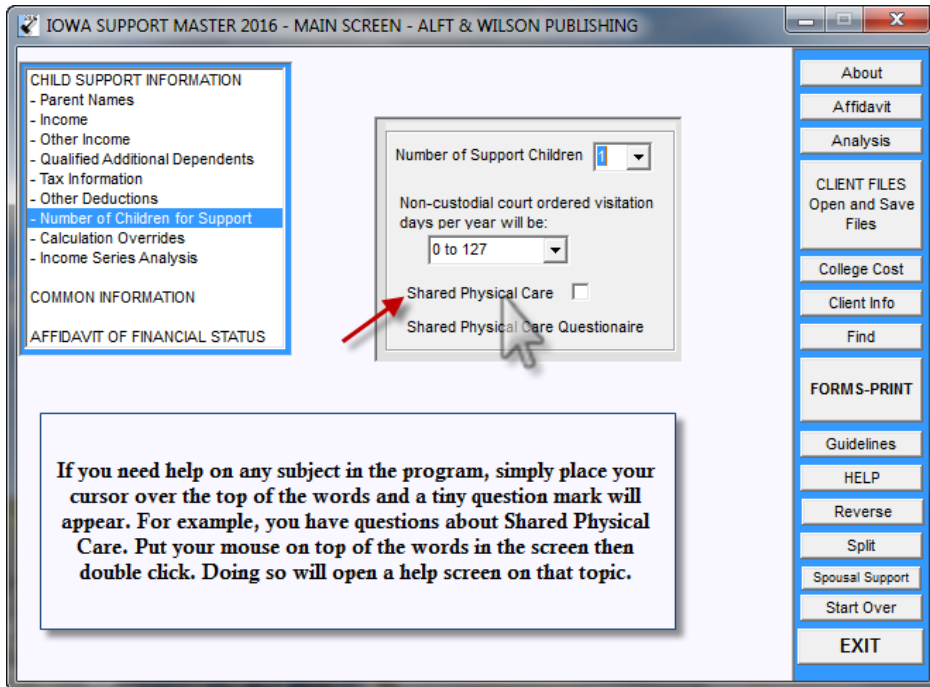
IOWA SUPPORT MASTER 2016 - MAIN SCREEN - ALFT & WILSON PUBLISHING

CHILD SUPPORT INFORMATION
- Parent Names
- Income
- Other Income
- Qualified Additional Dependents
- Tax Information
- Other Deductions
- Number of Children for Support
- Calculation Overrides
- Income Series Analysis

COMMON INFORMATION

AFFIDAVIT OF FINANCIAL STATUS

Number of Support Children 1

Non-custodial court ordered visitation days per year will be:

0 to 127

Shared Physical Care

Shared Physical Care Questionaire

If you need help on any subject in the program, simply place your cursor over the top of the words and a tiny question mark will appear. For example, you have questions about Shared Physical Care. Put your mouse on top of the words in the screen then double click. Doing so will open a help screen on that topic.

About
Affidavit
Analysis
CLIENT FILES Open and Save Files
College Cost
Client Info
Find
FORMS-PRINT
Guidelines
HELP
Reverse
Split
Spousal Support
Start Over
EXIT